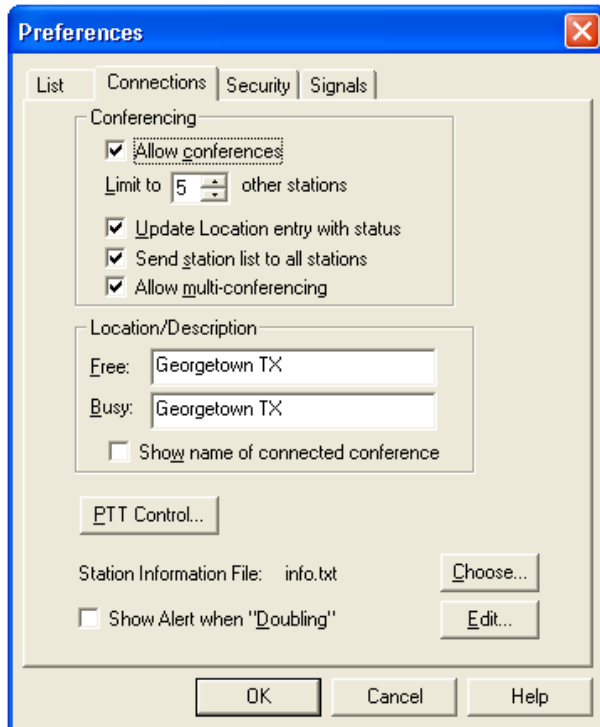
Preferences

List | Connections | Security | Signals

Conferencing

☑ Allow conferences

Limit to 5 other stations

☑ Update Location entry with status

☑ Send station list to all stations

☑ Allow multi-conferencing

Location/Description

Free: Georgetown TX

Busy: Georgetown TX

☐ Show name of connected conference

PTT Control...

Station Information File: info.txt

Choose...

☐ Show Alert when "Doubling"

Edit...

OK | Cancel | Help